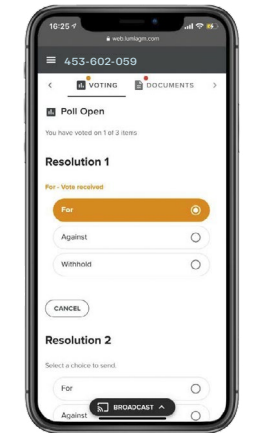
16:25

web.lumiagm.com

453-602-059

VOTING

DOCUMENTS

Poll Open

You have voted on 1 of 3 items

Resolution 1

For - Vote received

For

Against

Withhold

CANCEL

Resolution 2

Select a choice to send.

For

Against

BROADCAST